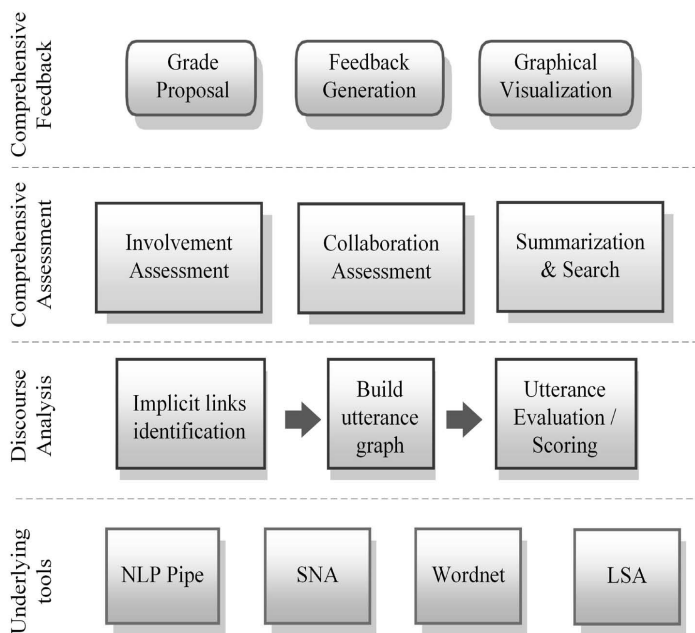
Comprehensive Feedback

Grade Proposal

Feedback Generation

Graphical Visualization

Comprehensive Assessment

Involvement Assessment

Collaboration Assessment

Summarization & Search

Discourse Analysis

Implicit links identification

Build utterance graph

Utterance Evaluation / Scoring

Underlying tools

NLP Pipe

SNA

Wordnet

LSA